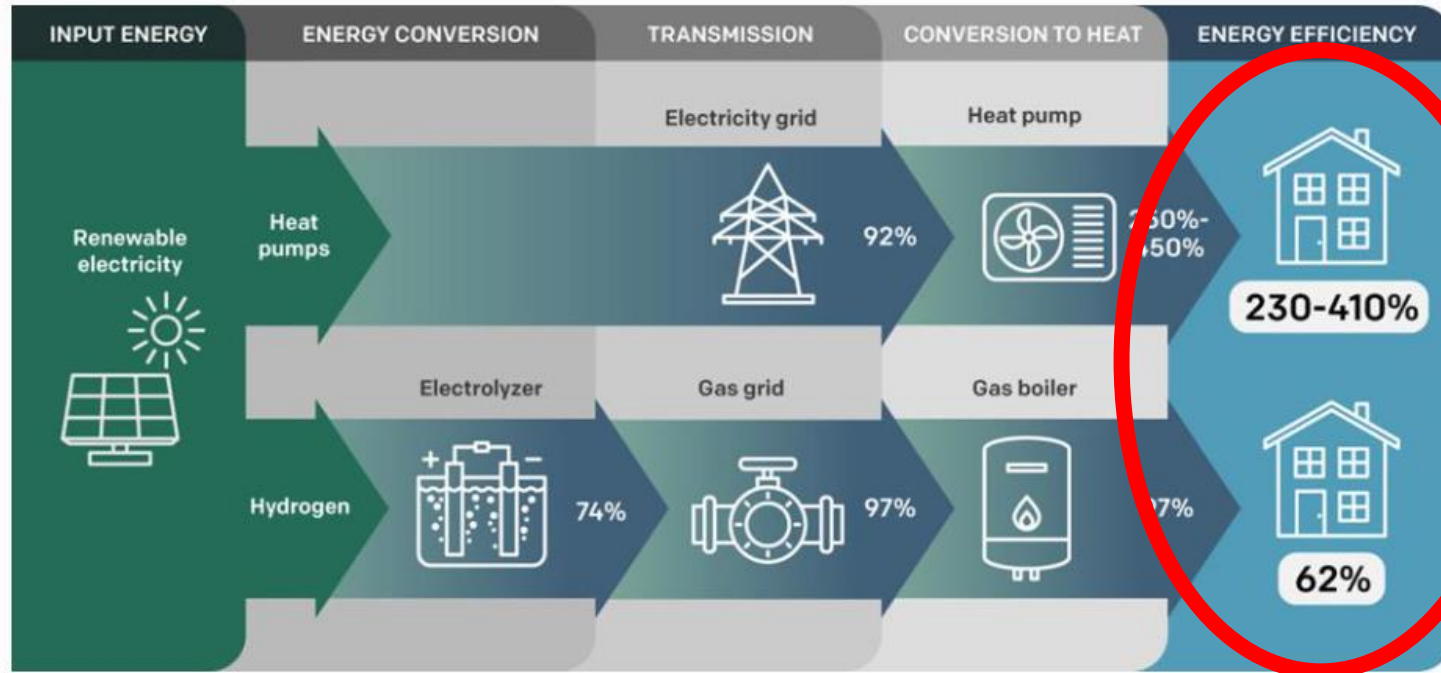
INPUT ENERGY

ENERGY CONVERSION

TRANSMISSION

CONVERSION TO HEAT

ENERGY EFFICIENCY

Renewable electricity

Heat pumps

Electricity grid

92%

Heat pump

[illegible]50%-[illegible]50%

230-410%

Hydrogen

Electrolyzer

+ −

74%

Gas grid

97%

Gas boiler

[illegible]7%

62%